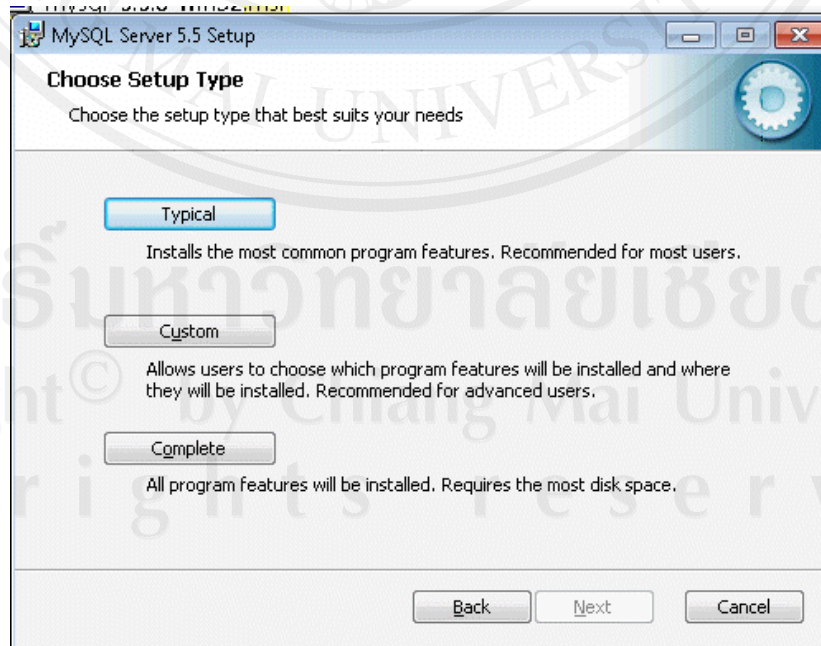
MySQL Server 5.5 Setup

Choose Setup Type

Choose the setup type that best suits your needs

Typical

Installs the most common program features. Recommended for most users.

Custom

Allows users to choose which program features will be installed and where they will be installed. Recommended for advanced users.

Complete

All program features will be installed. Requires the most disk space.

Back Next Cancel

MAI UNIVERS
มหาวิทยาลัยเชียงใหม่
ht© by Chiang Mai Univ
r i g h t s r e s e r v